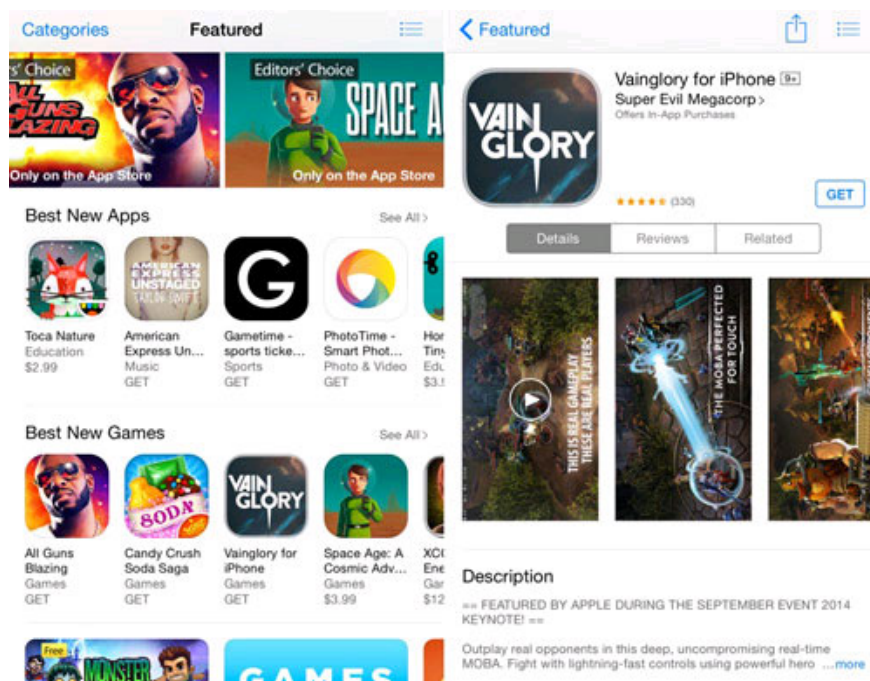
Categories Featured

s' Choice
ALL GUNS BLAZING
Only on the App Store

Editors' Choice
SPACE A
Only on the App Store

Best New Apps See All >

Toca Nature
Education
$2.99

American Express Un...
Music
GET

Gametime - sports ticke...
Sports
GET

PhotoTime - Smart Phot...
Photo & Video
GET

Hor
Tiny
Edu
$3.

Best New Games See All >

All Guns Blazing
Games
GET

Candy Crush Soda Saga
Games
GET

Vainglory for iPhone
Games
GET

Space Age: A Cosmic Adv...
Games
$3.99

XC
Ene
Gar
$12

Free
MONSTER

GAMES

< Featured

VAINGLORY

Vainglory for iPhone 9+
Super Evil Megacorp >
Offers In-App Purchases

★★★★★ (330)

GET

Details Reviews Related

THIS IS REAL GAMEPLAY THESE ARE REAL PLAYERS

THE MOBA PERFECTED FOR TOUCH

Description

== FEATURED BY APPLE DURING THE SEPTEMBER EVENT 2014 KEYNOTE! ==

Outplay real opponents in this deep, uncompromising real-time MOBA. Fight with lightning-fast controls using powerful hero ...more